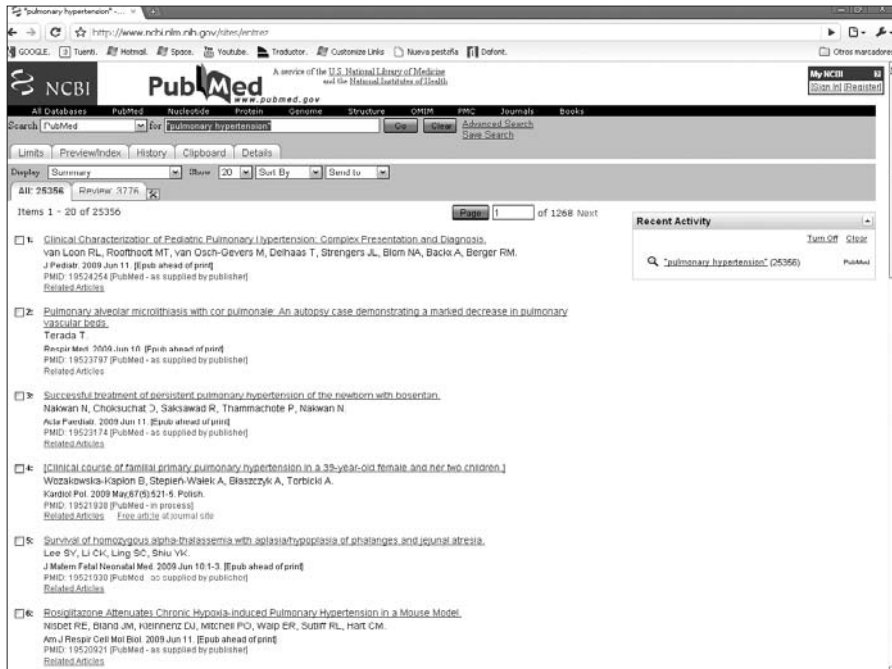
"pulmonary hypertension" - ...

http://www.ncbi.nlm.nih.gov/sites/entrez

GOOGLE. Tuenti. Hotmail. Space. Youtube. Traductor. Customize Links Nueva pestaña Dafont. Otros marcadores

NCBI PubMed www.pubmed.gov A service of the U.S. National Library of Medicine and the National Institutes of Health

My NCBI [Sign In] [Register]

All Databases PubMed Nucleotide Protein Genome Structure OMIM PMC Journals Books

Search PubMed for "pulmonary hypertension" Go Clear Advanced Search Save Search

Limits Preview/Index History Clipboard Details

Display Summary Show 20 Sort By Send to

All: 25356 Review: 3776

Items 1 - 20 of 25356 Page 1 of 1268 Next

Recent Activity
Turn Off Clear
"pulmonary hypertension" (25356) PubMed

1: Clinical Characterization of Pediatric Pulmonary Hypertension: Complex Presentation and Diagnosis.
van Loon RL, Roofthooft MT, van Osch-Gevers M, Delhaas T, Strengers JL, Blom NA, Backx A, Berger RM.
J Pediatr. 2009 Jun 11. [Epub ahead of print]
PMID: 19524254 [PubMed - as supplied by publisher]
Related Articles

2: Pulmonary alveolar microlithiasis with cor pulmonale: An autopsy case demonstrating a marked decrease in pulmonary vascular beds.
Terada T.
Respir Med. 2009 Jun 10. [Epub ahead of print]
PMID: 19523797 [PubMed - as supplied by publisher]
Related Articles

3: Successful treatment of persistent pulmonary hypertension of the newborn with bosentan.
Nakwan N, Choksuchat D, Saksawad R, Thammachote P, Nakwan N.
Acta Paediatr. 2009 Jun 11. [Epub ahead of print]
PMID: 19523174 [PubMed - as supplied by publisher]
Related Articles

4: [Clinical course of familial primary pulmonary hypertension in a 39-year-old female and her two children.]
Wozakowska-Kapłon B, Stępień-Wałek A, Błaszczyk A, Torbicki A.
Kardiol Pol. 2009 May;67(5):521-5. Polish.
PMID: 19521938 [PubMed - in process]
Related Articles Free article at journal site

5: Survival of homozygous alpha-thalassemia with aplasia/hypoplasia of phalanges and jejunal atresia.
Lee SY, Li CK, Ling SC, Shiu YK.
J Matern Fetal Neonatal Med. 2009 Jun 10:1-3. [Epub ahead of print]
PMID: 19521930 [PubMed - as supplied by publisher]
Related Articles

6: Rosiglitazone Attenuates Chronic Hypoxia-induced Pulmonary Hypertension in a Mouse Model.
Nisbet RE, Bland JM, Kleinhenz DJ, Mitchell PO, Walp ER, Sutliff RL, Hart CM.
Am J Respir Cell Mol Biol. 2009 Jun 11. [Epub ahead of print]
PMID: 19520921 [PubMed - as supplied by publisher]
Related Articles